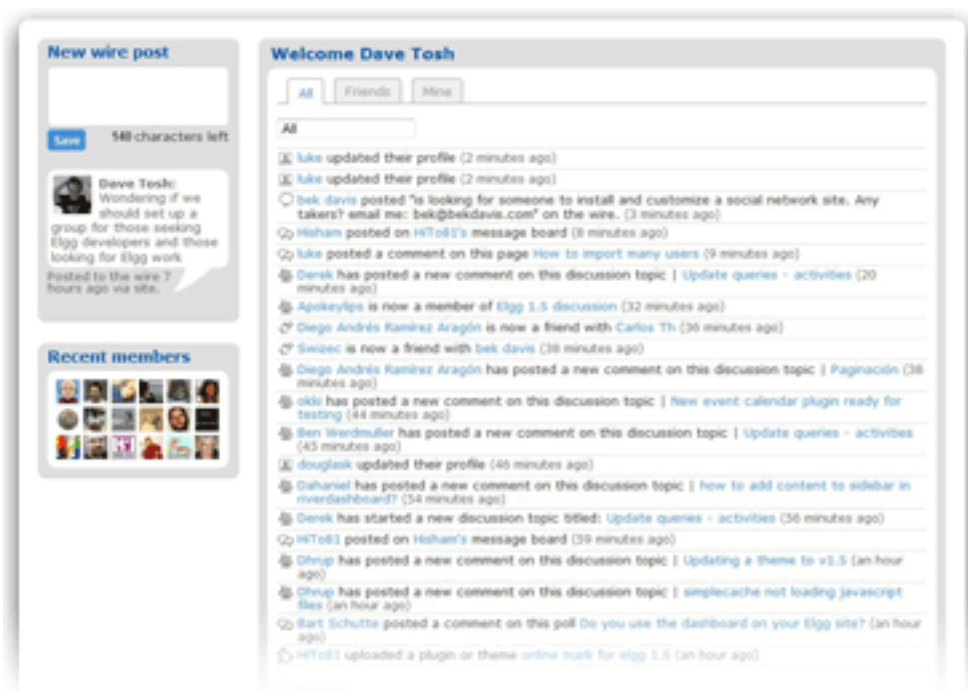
New wire post

Save 140 characters left

Dave Tosh: Wondering if we should set up a group for those seeking Elgg developers and those looking for Elgg work

Posted to the wire 7 hours ago via site.

Recent members

Welcome Dave Tosh

All Friends Mine

All

luke updated their profile (2 minutes ago)

luke updated their profile (2 minutes ago)

bek davis posted "is looking for someone to install and customize a social network site. Any takers? email me: bek@bekdavis.com" on the wire. (3 minutes ago)

Hisham posted on HiTo81's message board (8 minutes ago)

luke posted a comment on this page How to import many users (9 minutes ago)

Derek has posted a new comment on this discussion topic | Update queries - activities (20 minutes ago)

Apokeylips is now a member of Elgg 1.5 discussion (32 minutes ago)

Diego Andrés Ramirez Aragón is now a friend with Carlos Th (36 minutes ago)

Swizec is now a friend with bek davis (38 minutes ago)

Diego Andrés Ramirez Aragón has posted a new comment on this discussion topic | Paginación (38 minutes ago)

okki has posted a new comment on this discussion topic | New event calendar plugin ready for testing (44 minutes ago)

Ben Werdmuller has posted a new comment on this discussion topic | Update queries - activites (45 minutes ago)

douglask updated their profile (46 minutes ago)

Dahaniel has posted a new comment on this discussion topic | how to add content to sidebar in riverdashboard? (54 minutes ago)

Derek has started a new discussion topic titled: Update queries - activities (56 minutes ago)

HiTo81 posted on Hisham's message board (59 minutes ago)

Dhrup has posted a new comment on this discussion topic | Updating a theme to v1.5 (an hour ago)

Dhrup has posted a new comment on this discussion topic | simplecache not loading javascript files (an hour ago)

Bart Schutte posted a comment on this poll Do you use the dashboard on your Elgg site? (an hour ago)

HiTo81 uploaded a plugin or theme online mark for elgg 1.5 (an hour ago)